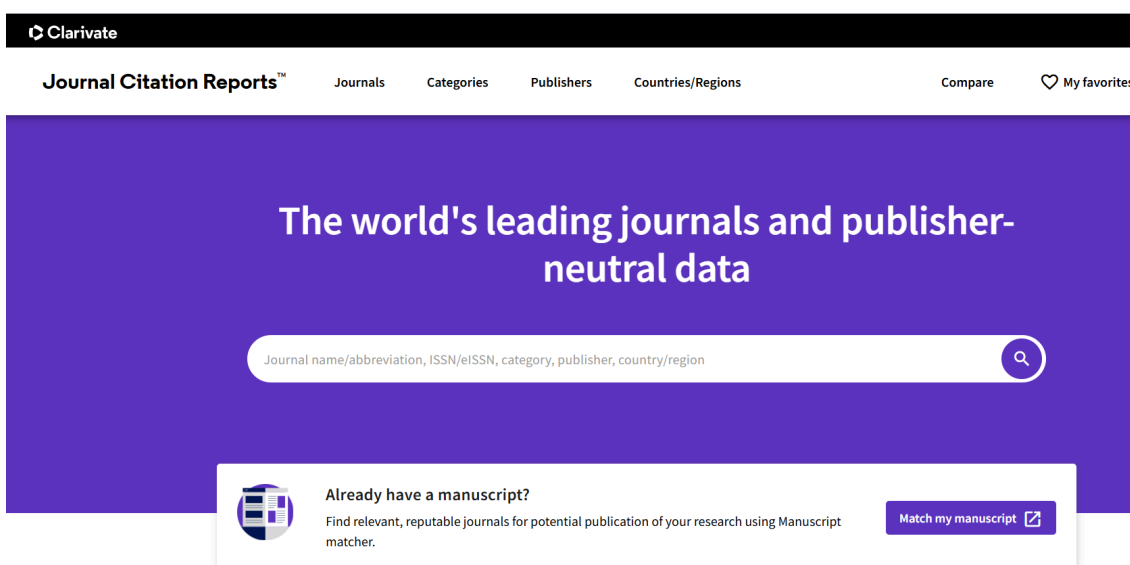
Clarivate

Journal Citation Reports™ Journals Categories Publishers Countries/Regions Compare My favorites

The world's leading journals and publisher-neutral data

Journal name/abbreviation, ISSN/eISSN, category, publisher, country/region

Already have a manuscript?

Find relevant, reputable journals for potential publication of your research using Manuscript matcher.

Match my manuscript